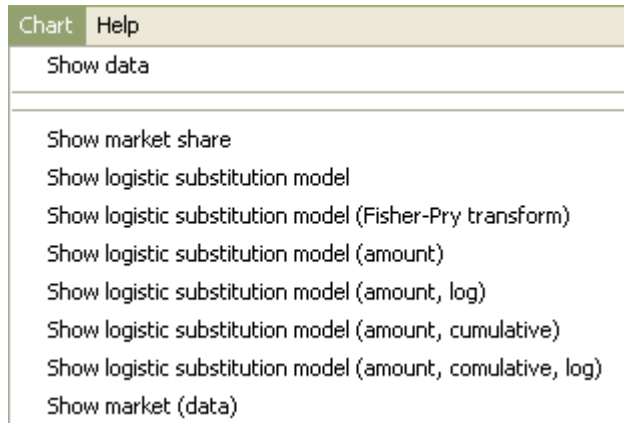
Chart Help

Show data

Show market share

Show logistic substitution model

Show logistic substitution model (Fisher-Pry transform)

Show logistic substitution model (amount)

Show logistic substitution model (amount, log)

Show logistic substitution model (amount, cumulative)

Show logistic substitution model (amount, comulative, log)

Show market (data)